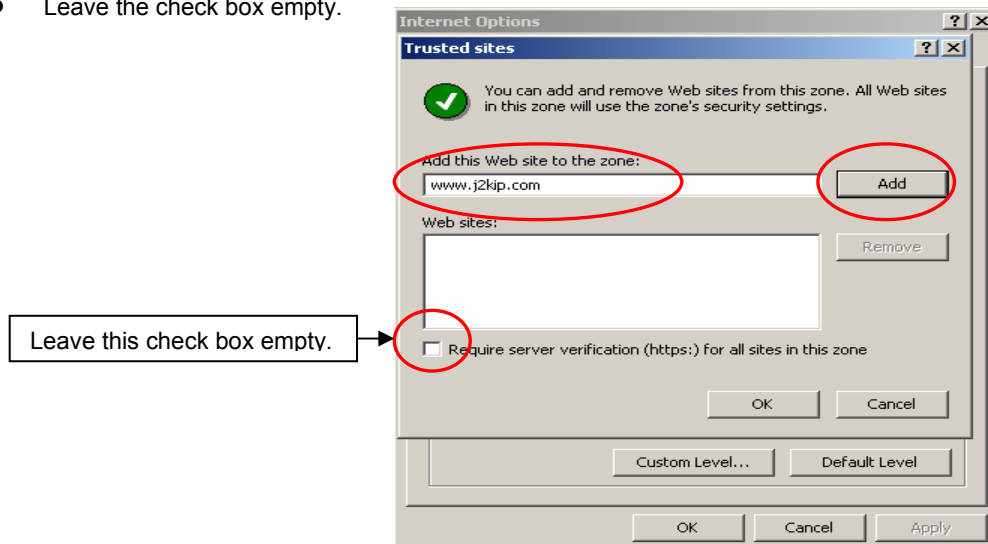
• Leave the check box empty.

Internet Options ? X

Trusted sites ? X

You can add and remove Web sites from this zone. All Web sites in this zone will use the zone's security settings.

Add this Web site to the zone:

www.j2kip.com

Add

Web sites:

Remove

Leave this check box empty.

Require server verification (https:) for all sites in this zone

OK

Cancel

Custom Level...

Default Level

OK

Cancel

Apply